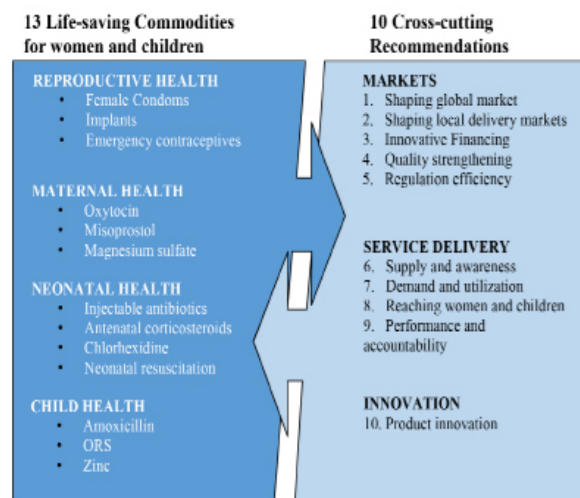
13 Life-saving Commodities for women and children

REPRODUCTIVE HEALTH
- Female Condoms
- Implants
- Emergency contraceptives

MATERNAL HEALTH
- Oxytocin
- Misoprostol
- Magnesium sulfate

NEONATAL HEALTH
- Injectable antibiotics
- Antenatal corticosteroids
- Chlorhexidine
- Neonatal resuscitation

CHILD HEALTH
- Amoxicillin
- ORS
- Zinc

10 Cross-cutting Recommendations

MARKETS
1. Shaping global market
2. Shaping local delivery markets
3. Innovative Financing
4. Quality strengthening
5. Regulation efficiency

SERVICE DELIVERY
6. Supply and awareness
7. Demand and utilization
8. Reaching women and children
9. Performance and accountability

INNOVATION
10. Product innovation